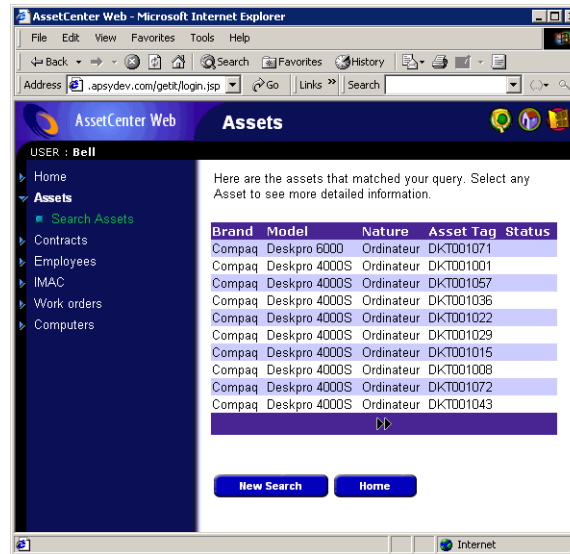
AssetCenter Web - Microsoft Internet Explorer

File Edit View Favorites Tools Help

Back Search Favorites History

Address .apsydev.com/getit/login.jsp Go Links » Search

AssetCenter Web

Assets

USER : Bell

Home
Assets
Search Assets
Contracts
Employees
IMAC
Work orders
Computers

Here are the assets that matched your query. Select any Asset to see more detailed information.

| Brand | Model | Nature | Asset Tag | Status |
|---|---|---|---|---|
| Compaq | Deskpro 6000 | Ordinateur | DKT001071 | |
| Compaq | Deskpro 4000S | Ordinateur | DKT001001 | |
| Compaq | Deskpro 4000S | Ordinateur | DKT001057 | |
| Compaq | Deskpro 4000S | Ordinateur | DKT001036 | |
| Compaq | Deskpro 4000S | Ordinateur | DKT001022 | |
| Compaq | Deskpro 4000S | Ordinateur | DKT001029 | |
| Compaq | Deskpro 4000S | Ordinateur | DKT001015 | |
| Compaq | Deskpro 4000S | Ordinateur | DKT001008 | |
| Compaq | Deskpro 4000S | Ordinateur | DKT001072 | |
| Compaq | Deskpro 4000S | Ordinateur | DKT001043 | |

New Search Home

Internet